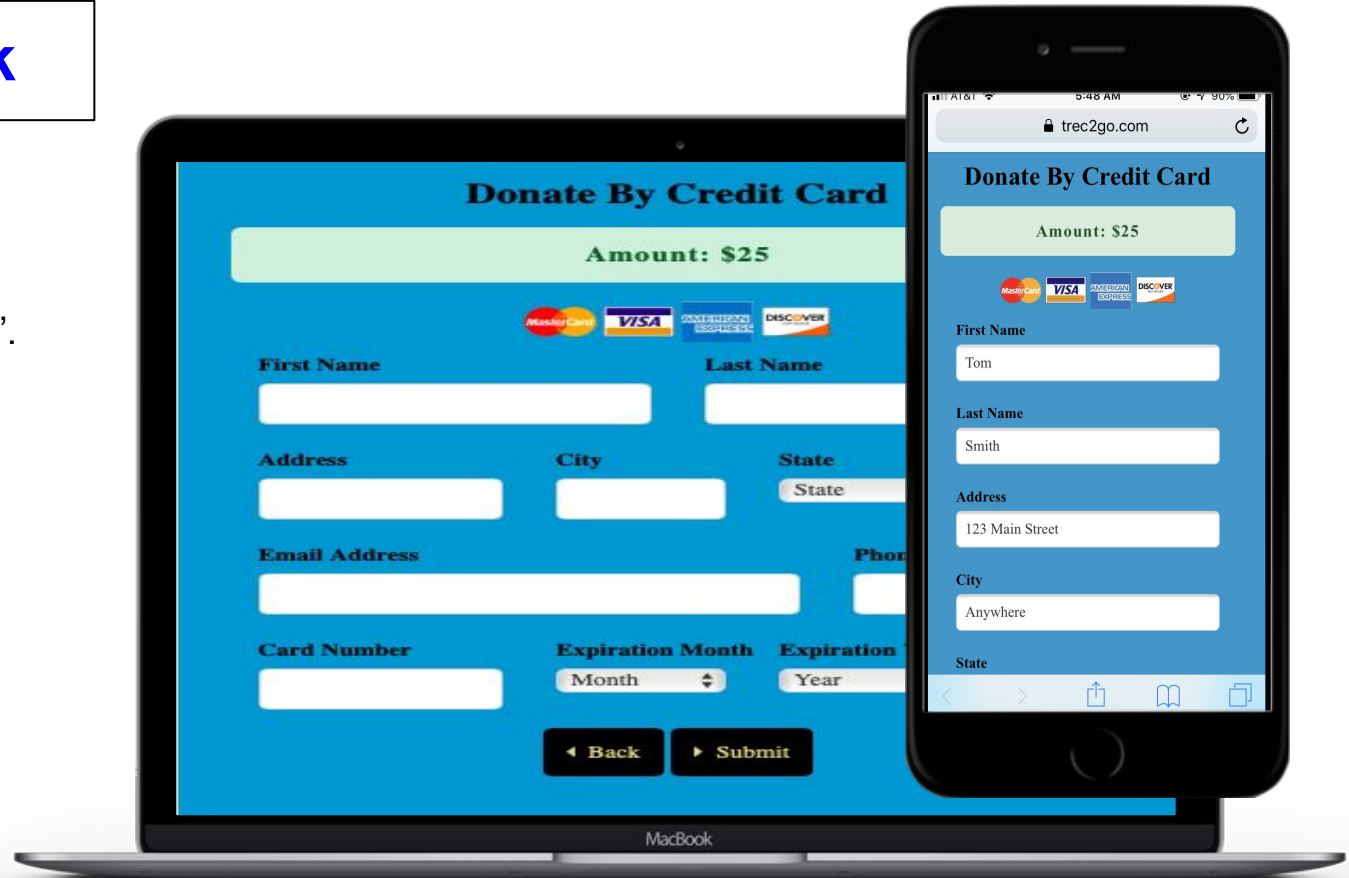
k

,
.

Donate By Credit Card

Amount: \$25

MasterCard VISA AMERICAN EXPRESS DISCOVER

First Name

Last Name

Address

City

State

State

Email Address

Phon

Card Number

Expiration Month

Month

Expiration

Year

◂ Back

▸ Submit

MacBook

AT&T 5:48 AM 90%

trec2go.com

Donate By Credit Card

Amount: \$25

MasterCard VISA AMERICAN EXPRESS DISCOVER

First Name

Tom

Last Name

Smith

Address

123 Main Street

City

Anywhere

State